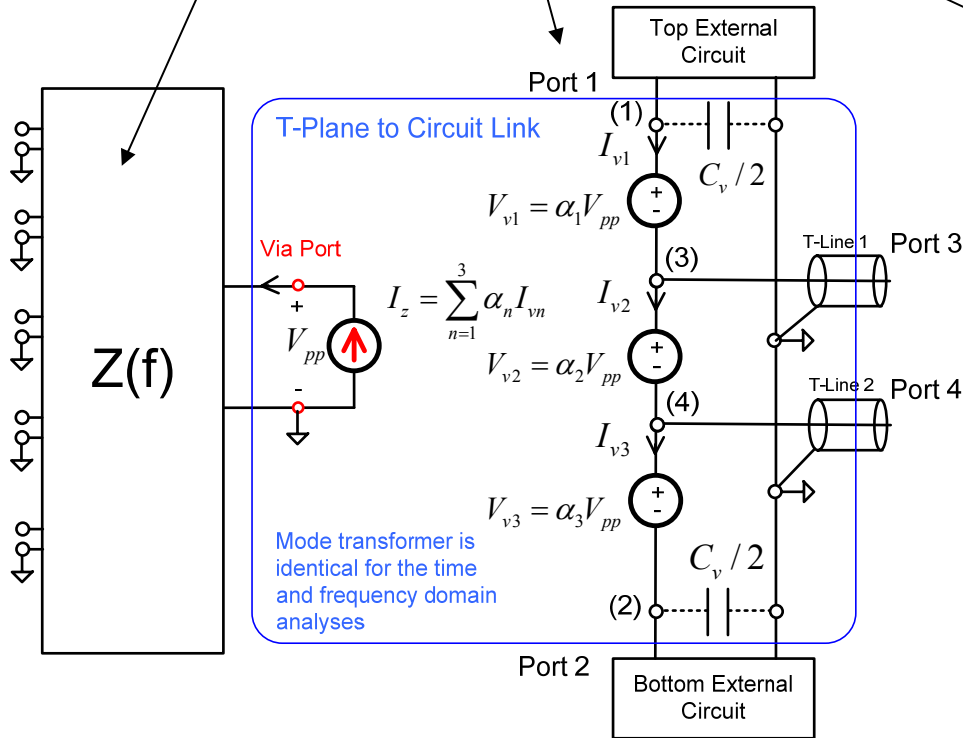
Top External Circuit

Port 1

T-Plane to Circuit Link

(1)

$I_{v1}$

$C_v / 2$

$V_{v1} = \alpha_1 V_{pp}$

+

-

Z(f)

Via Port

+

$V_{pp}$

-

$I_z = \sum_{n=1}^{3} \alpha_n I_{vn}$

(3)

$I_{v2}$

T-Line 1

Port 3

$V_{v2} = \alpha_2 V_{pp}$

+

-

(4)

T-Line 2

Port 4

$I_{v3}$

$V_{v3} = \alpha_3 V_{pp}$

+

-

Mode transformer is identical for the time and frequency domain analyses

$C_v / 2$

(2)

Port 2

Bottom External Circuit